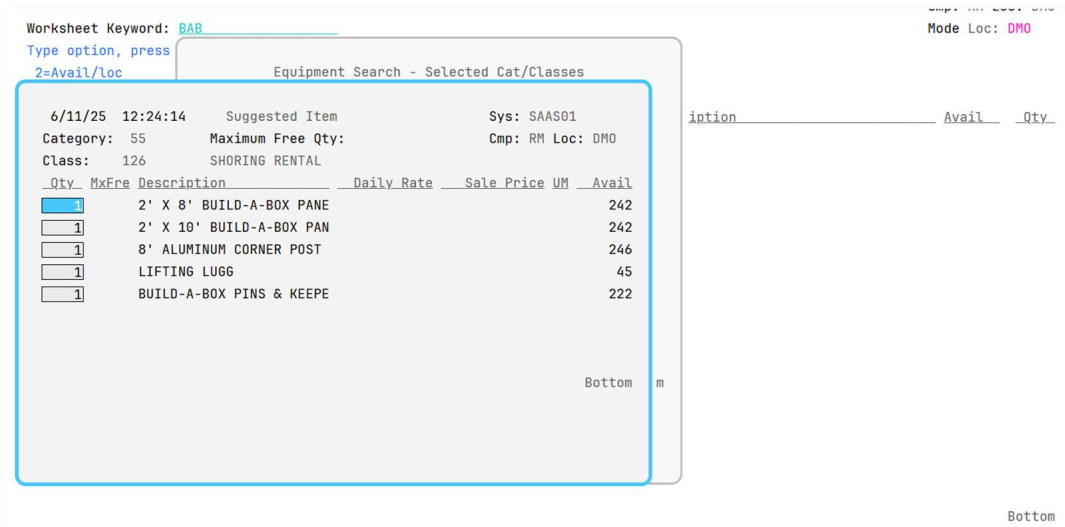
Worksheet Keyword: BAB
Type option, press
2=Avail/loc

Mode Loc: DMO

Equipment Search - Selected Cat/Classes

6/11/25 12:24:14 Suggested Item Sys: SAAS01
Category: 55 Maximum Free Qty: Cmp: RM Loc: DMO
Class: 126 SHORING RENTAL

| Qty | MxFre | Description | Daily Rate | Sale Price | UM | Avail |
|---|---|---|---|---|---|---|
| 1 | | 2' X 8' BUILD-A-BOX PANE | | | | 242 |
| 1 | | 2' X 10' BUILD-A-BOX PAN | | | | 242 |
| 1 | | 8' ALUMINUM CORNER POST | | | | 246 |
| 1 | | LIFTING LUGG | | | | 45 |
| 1 | | BUILD-A-BOX PINS & KEEPE | | | | 222 |

Bottom

iption Avail Qty

m

Bottom